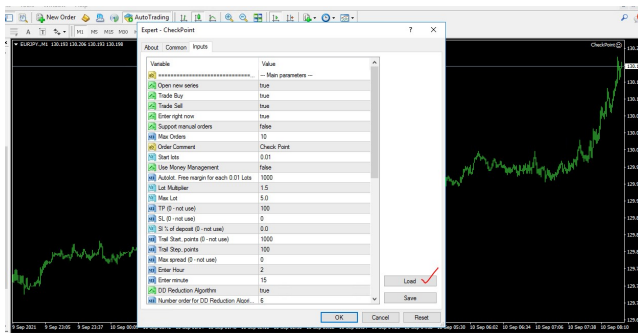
New Order AutoTrading
M1 M5 M15 M30
EURJPY,,M1 130.193 130.206 130.193 130.198
Expert - CheckPoint
?
×
About Common Inputs

| Variable | Value |
|---|---|
| ================================ | --- Main parameters --- |
| Open new series | true |
| Trade Buy | true |
| Trade Sell | true |
| Enter right now | true |
| Support manual orders | false |
| Max Orders | 10 |
| Order Comment | Check Point |
| Start lots | 0.01 |
| Use Money Management | false |
| Autolot. Free margin for each 0.01 Lots | 1000 |
| Lot Multiplier | 1.5 |
| Max Lot | 5.0 |
| TP (0 - not use) | 100 |
| SL (0 - not use) | 0 |
| Sl % of deposit (0 - not use) | 0.0 |
| Trail Start, points (0 - not use) | 1000 |
| Trail Step, points | 100 |
| Max spread (0 - not use) | 0 |
| Enter Hour | 2 |
| Enter minute | 15 |
| DD Reduction Algorithm | true |
| Number order for DD Reduction Algor... | 6 |

Load
Save
OK
Cancel
Reset
CheckPoint
9 Sep 2021 9 Sep 23:05 9 Sep 23:37 10 Sep 00:09
10 Sep 05:28 10 Sep 06:02 10 Sep 06:34 10 Sep 07:06 10 Sep 07:38 10 Sep 08:10